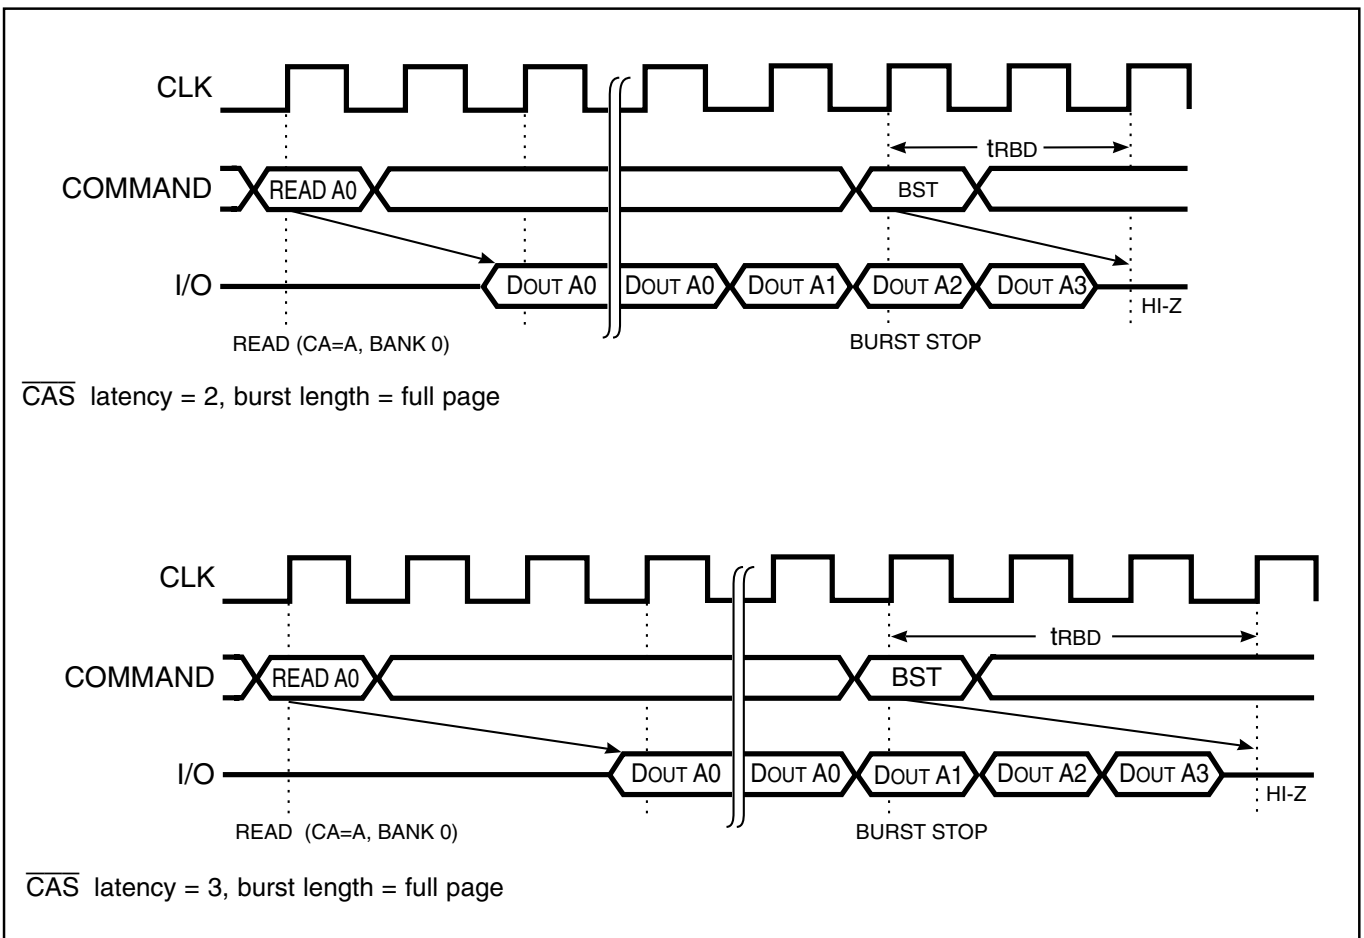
CLK

tRBD

COMMAND READ A0 BST

I/O DOUT A0 DOUT A0 DOUT A1 DOUT A2 DOUT A3 HI-Z

READ (CA=A, BANK 0) BURST STOP

$\overline{CAS}$ latency = 2, burst length = full page

CLK

tRBD

COMMAND READ A0 BST

I/O DOUT A0 DOUT A0 DOUT A1 DOUT A2 DOUT A3 HI-Z

READ (CA=A, BANK 0) BURST STOP

$\overline{CAS}$ latency = 3, burst length = full page